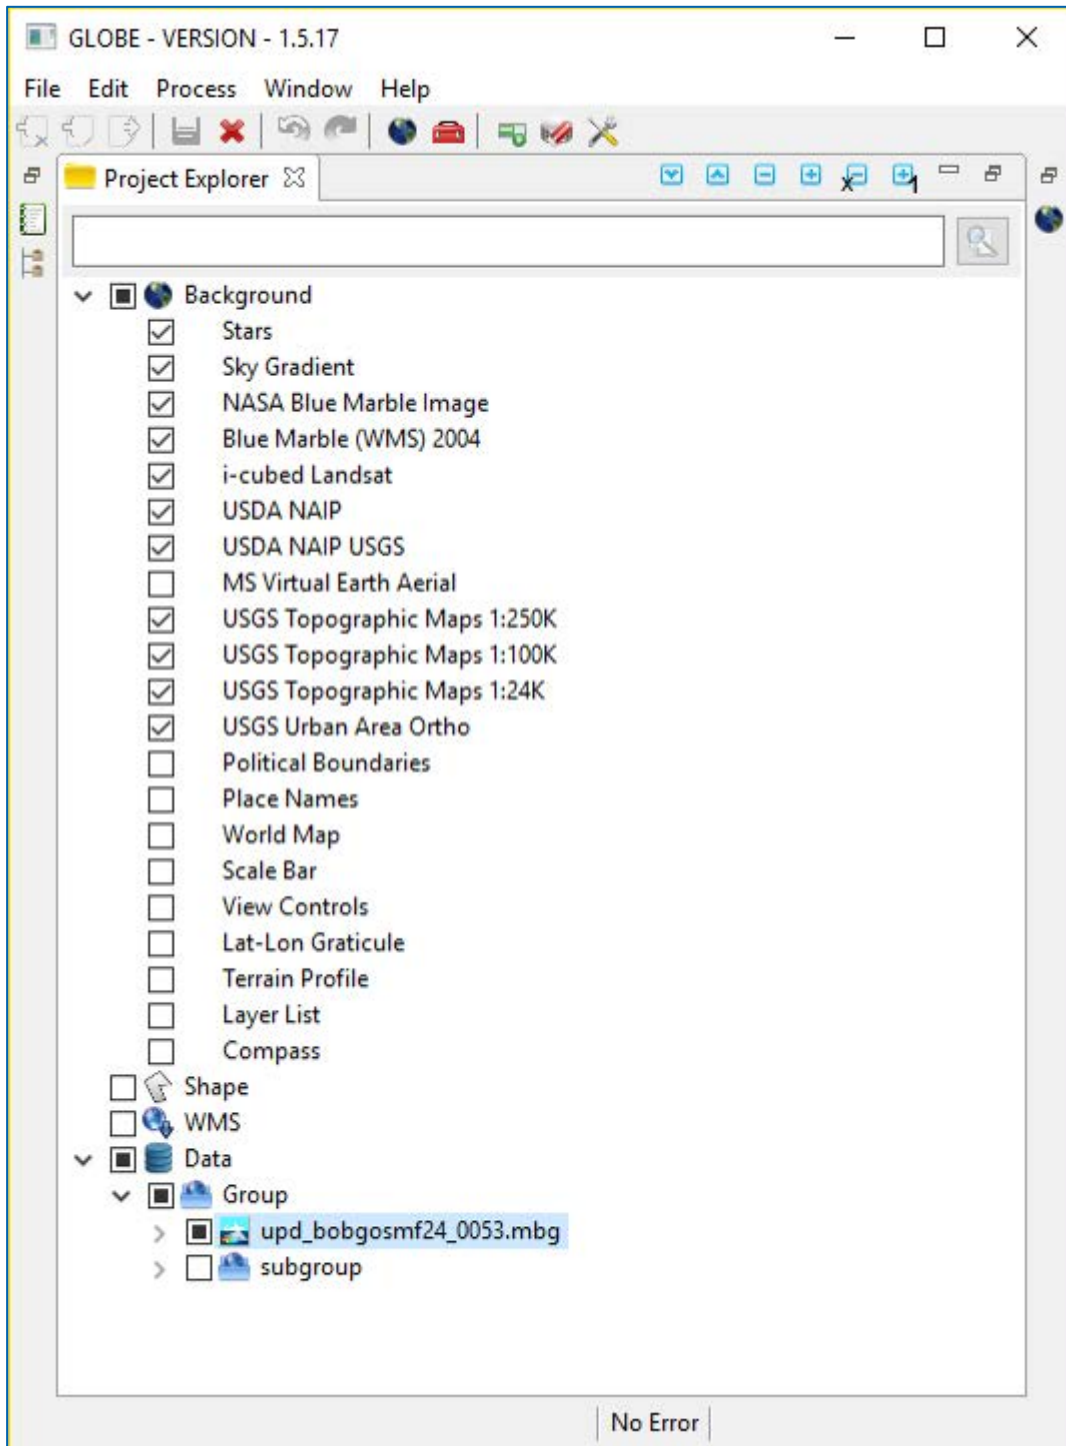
GLOBE - VERSION - 1.5.17

File Edit Process Window Help

Project Explorer

Background
Stars
Sky Gradient
NASA Blue Marble Image
Blue Marble (WMS) 2004
i-cubed Landsat
USDA NAIP
USDA NAIP USGS
MS Virtual Earth Aerial
USGS Topographic Maps 1:250K
USGS Topographic Maps 1:100K
USGS Topographic Maps 1:24K
USGS Urban Area Ortho
Political Boundaries
Place Names
World Map
Scale Bar
View Controls
Lat-Lon Graticule
Terrain Profile
Layer List
Compass
Shape
WMS
Data
Group
upd_bobgosmf24_0053.mbg
subgroup

No Error